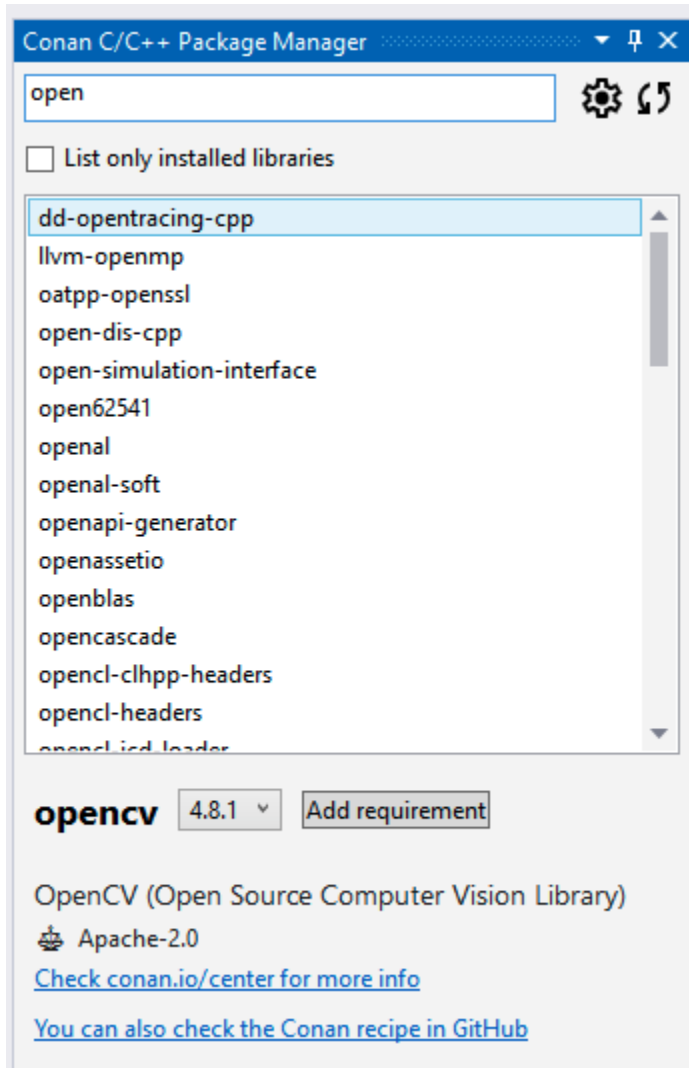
Conan C/C++ Package Manager

open

List only installed libraries

dd-opentracing-cpp
llvm-openmp
oatpp-openssl
open-dis-cpp
open-simulation-interface
open62541
openal
openal-soft
openapi-generator
openassetio
openblas
opencascade
opencl-clhpp-headers
opencl-headers
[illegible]

opencv 4.8.1 Add requirement

OpenCV (Open Source Computer Vision Library)
Apache-2.0
Check conan.io/center for more info

You can also check the Conan recipe in GitHub